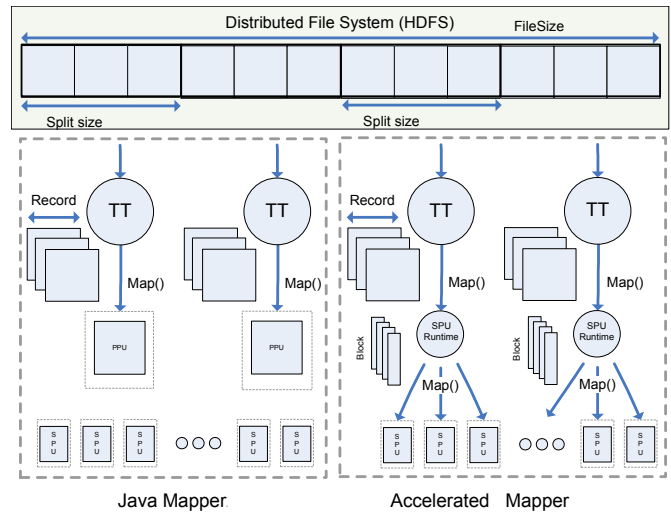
Distributed File System (HDFS)

FileSize

Split size

Split size

Record

TT

TT

Map()

Map()

PPU

PPU

S P U

S P U

S P U

S P U

S P U

Java Mapper

Record

TT

TT

Map()

Map()

Block

SPU Runtime

Block

SPU Runtime

Map()

Map()

S P U

S P U

S P U

S P U

S P U

Accelerated Mapper